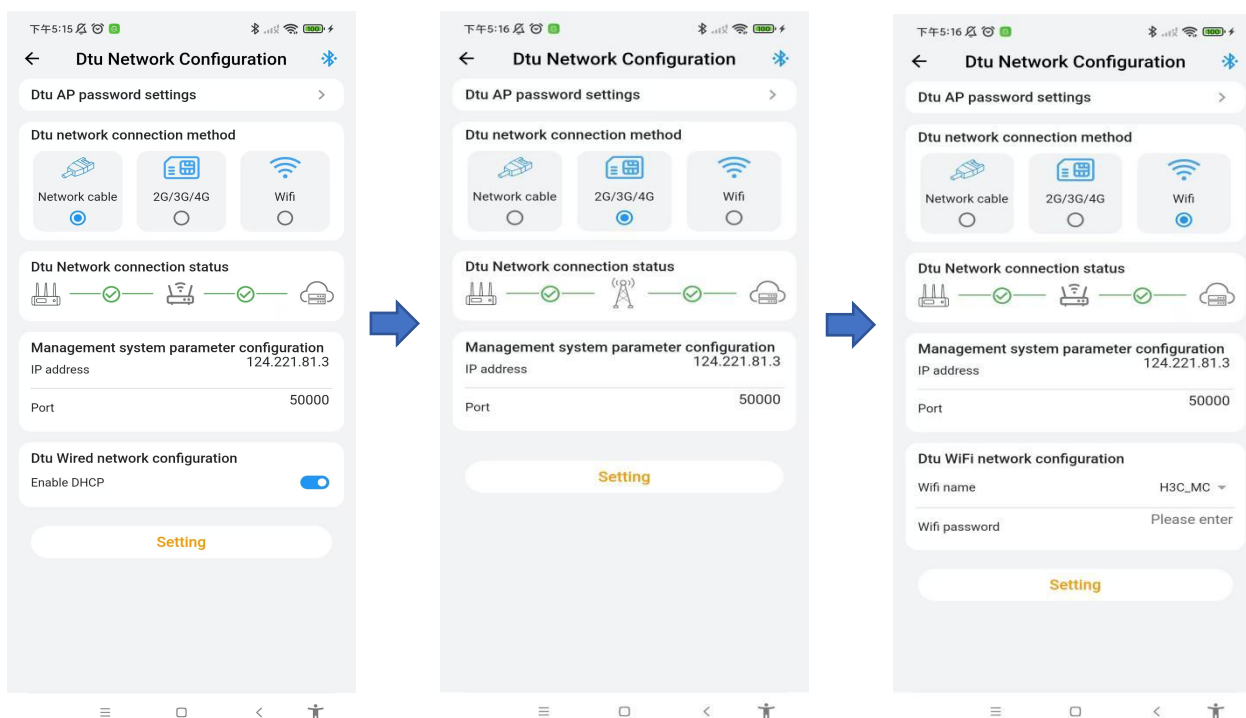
下午5:15 100

Dtu Network Configuration

Dtu AP password settings

Dtu network connection method

Network cable

2G/3G/4G

Wifi

Dtu Network connection status

Management system parameter configuration

IP address 124.221.81.3

Port 50000

Dtu Wired network configuration

Enable DHCP

Setting

下午5:16 100

Dtu Network Configuration

Dtu AP password settings

Dtu network connection method

Network cable

2G/3G/4G

Wifi

Dtu Network connection status

Management system parameter configuration

IP address 124.221.81.3

Port 50000

Setting

下午5:16 100

Dtu Network Configuration

Dtu AP password settings

Dtu network connection method

Network cable

2G/3G/4G

Wifi

Dtu Network connection status

Management system parameter configuration

IP address 124.221.81.3

Port 50000

Dtu WiFi network configuration

Wifi name H3C_MC

Wifi password Please enter

Setting